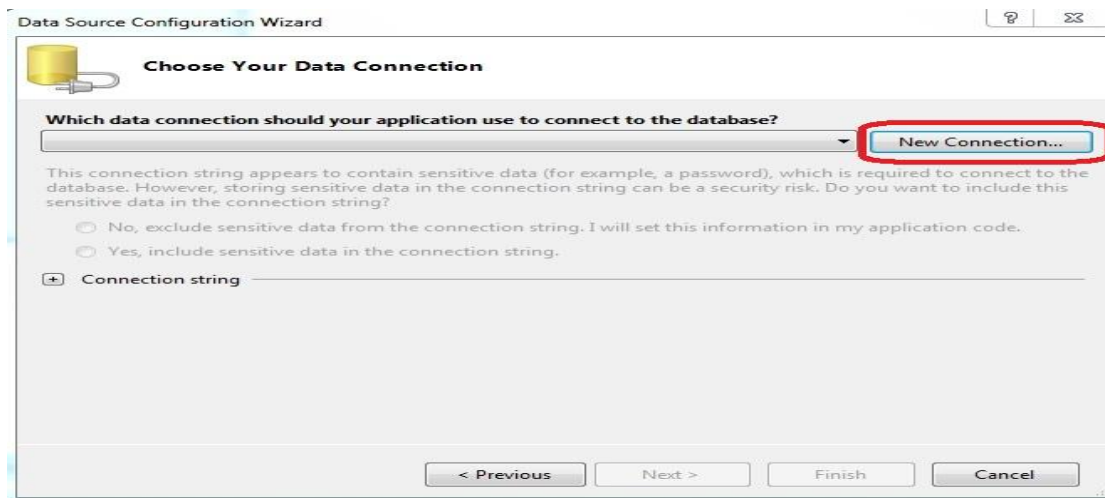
Data Source Configuration Wizard

?

Choose Your Data Connection

Which data connection should your application use to connect to the database?

New Connection...

This connection string appears to contain sensitive data (for example, a password), which is required to connect to the database. However, storing sensitive data in the connection string can be a security risk. Do you want to include this sensitive data in the connection string?

No, exclude sensitive data from the connection string. I will set this information in my application code.

Yes, include sensitive data in the connection string.

+ Connection string

< Previous

Next >

Finish

Cancel